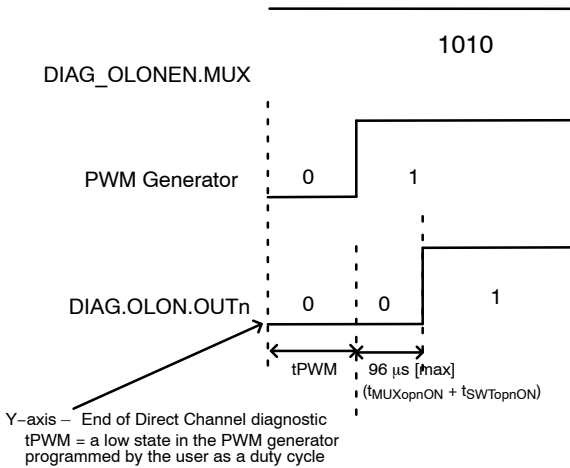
1010

DIAG_OLONEN.MUX

PWM Generator

0

1

DIAG.OLON.OUTn

0

0

1

tPWM

96 µs [max]

($t_{MUXopnON}$ + $t_{SWTopnON}$)

Y−axis − End of Direct Channel diagnostic
tPWM = a low state in the PWM generator programmed by the user as a duty cycle